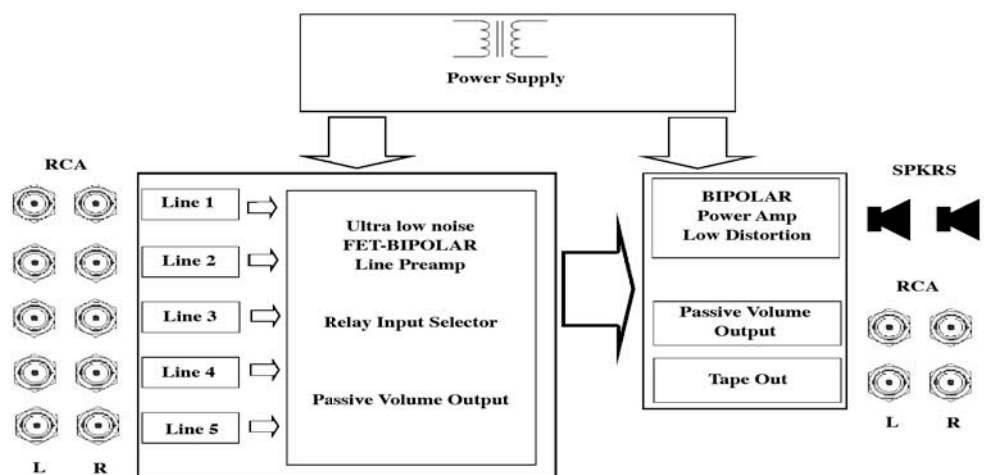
Power Supply

RCA

Line 1

Line 2

Line 3

Line 4

Line 5

L R

Ultra low noise
FET-BIPOLAR
Line Preamp

Relay Input Selector

Passive Volume Output

BIPOLAR
Power Amp
Low Distortion

Passive Volume
Output

Tape Out

SPKRS

RCA

L R